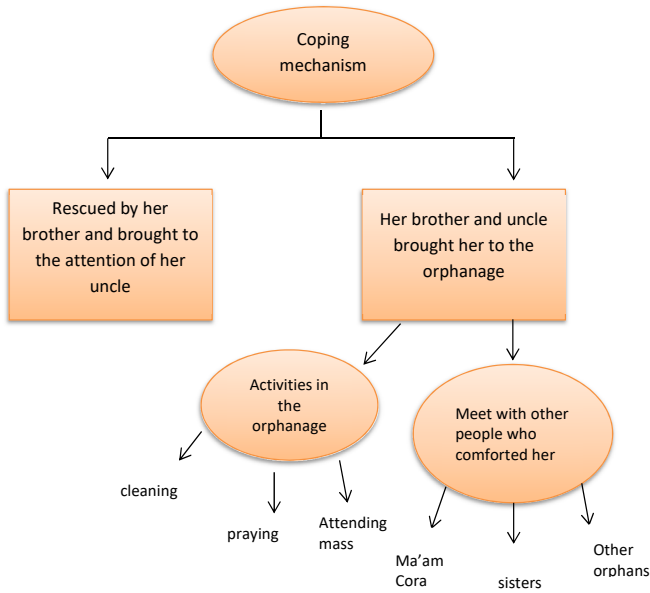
Coping mechanism

Rescued by her brother and brought to the attention of her uncle

Her brother and uncle brought her to the orphanage

Activities in the orphanage

Meet with other people who comforted her

cleaning

praying

Attending mass

Ma'am Cora

sisters

Other orphans